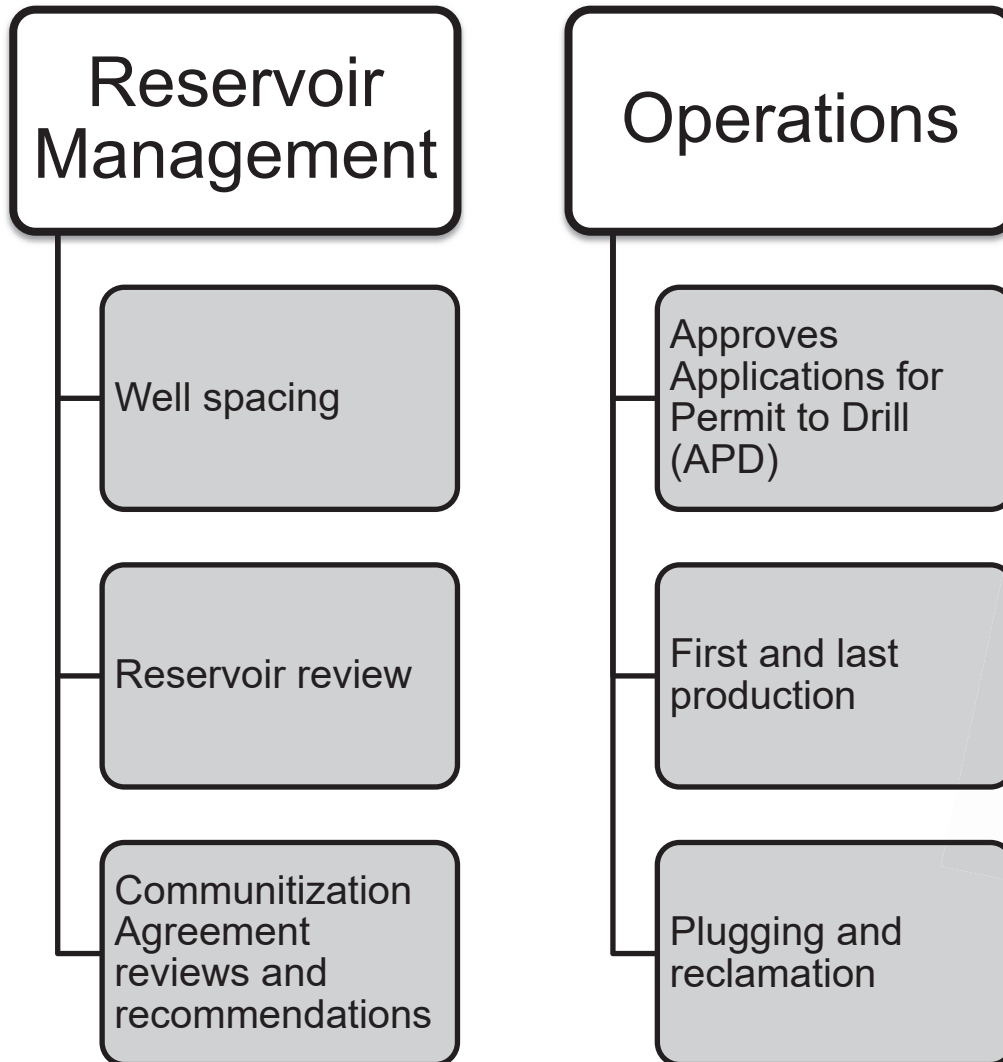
Reservoir Management

Well spacing

Reservoir review

Communitization Agreement reviews and recommendations

Operations

Approves Applications for Permit to Drill (APD)

First and last production

Plugging and reclamation